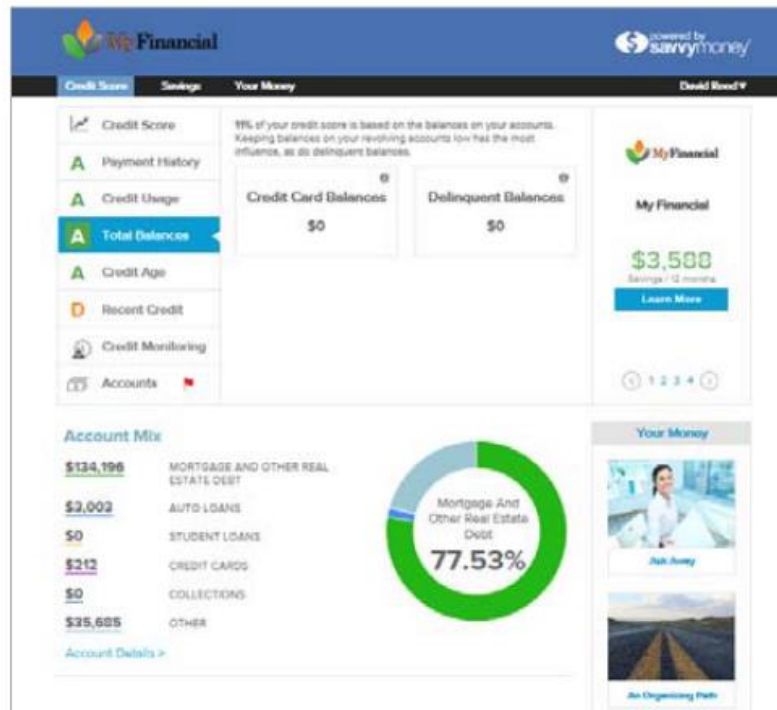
My Financial

powered by savvymoney

Credit Score Savings Your Money David Reed▾

Credit Score

A Payment History

A Credit Usage

A Total Balances

A Credit Age

D Recent Credit

Credit Monitoring

Accounts

11% of your credit score is based on the balances on your accounts. Keeping balances on your revolving accounts low has the most influence, as do delinquent balances.

Credit Card Balances

$0

Delinquent Balances

$0

My Financial

My Financial

$3,588

Savings / 12 months

Learn More

1 2 3 4

Account Mix

$134,196 MORTGAGE AND OTHER REAL ESTATE DEBT

$3,002 AUTO LOANS

$0 STUDENT LOANS

$212 CREDIT CARDS

$0 COLLECTIONS

$35,685 OTHER

Account Details >

Mortgage And Other Real Estate Debt

77.53%

Your Money

Ask Away

An Organizing Path